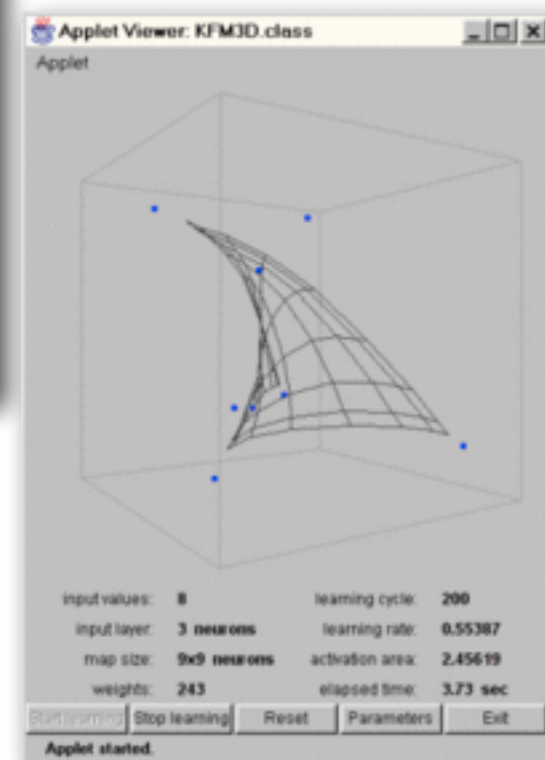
Applet Viewer: KFM3D.class

Applet

| input values: | 8 | learning cycle: | 200 |
|---|---|---|---|
| input layer: | 3 neurons | learning rate: | 0.55387 |
| map size: | 9x9 neurons | activation area: | 2.45619 |
| weights: | 243 | elapsed time: | 3.73 sec |

Start learning | Stop learning | Reset | Parameters | Exit

Applet started.